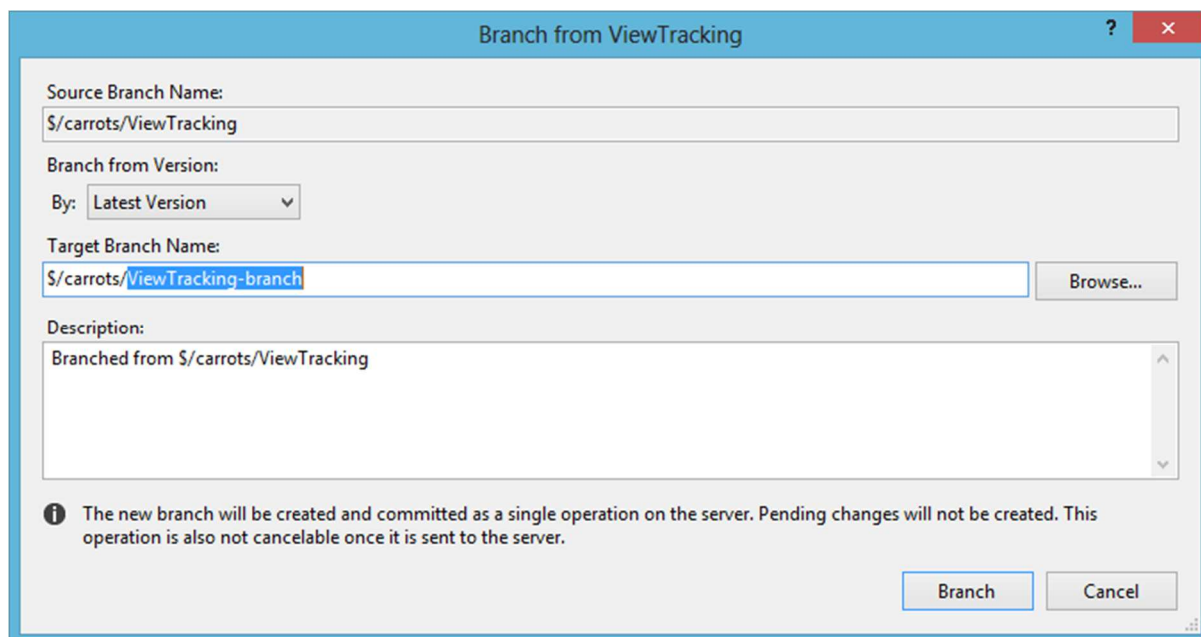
Branch from ViewTracking

?

Source Branch Name:

$/carrots/ViewTracking

Branch from Version:

By: Latest Version

Target Branch Name:

$/carrots/ViewTracking-branch

Browse...

Description:

Branched from $/carrots/ViewTracking

The new branch will be created and committed as a single operation on the server. Pending changes will not be created. This operation is also not cancelable once it is sent to the server.

Branch

Cancel